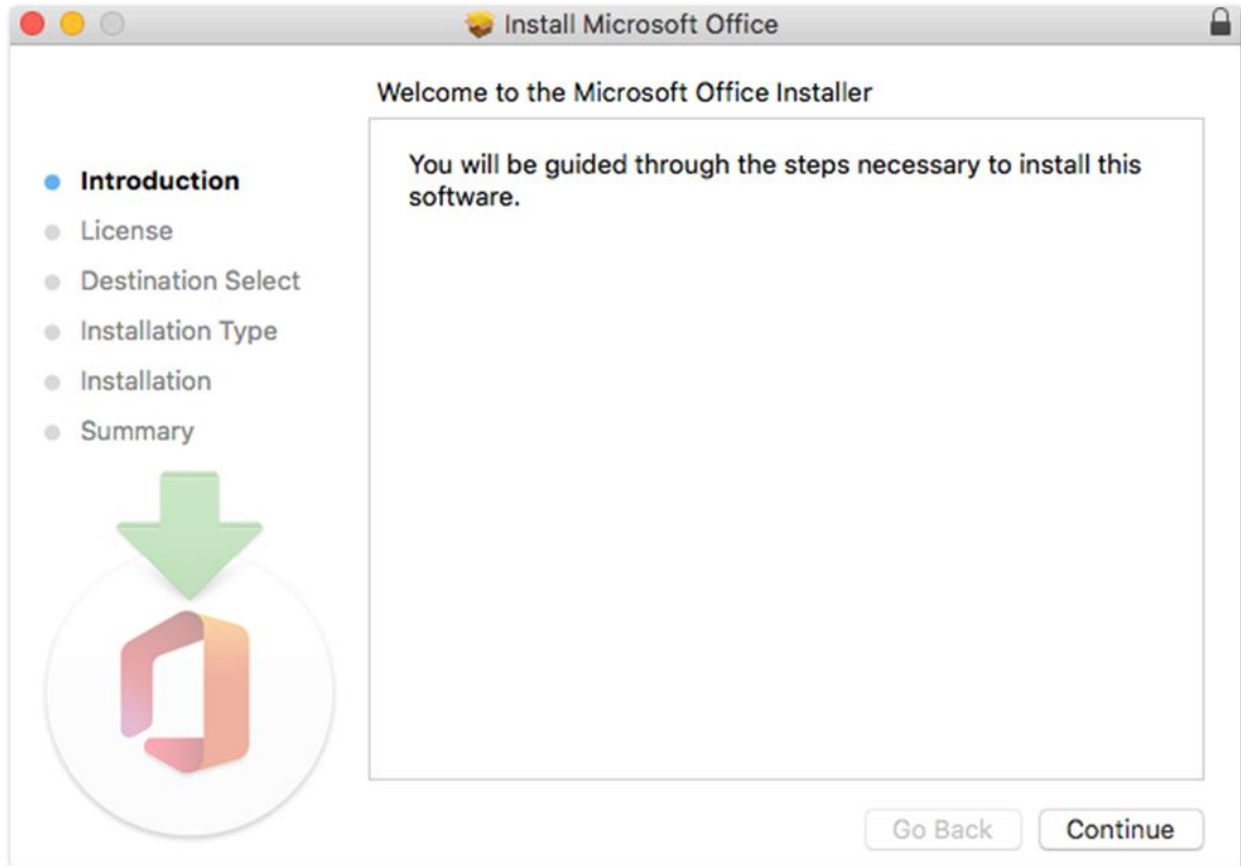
Install Microsoft Office

Welcome to the Microsoft Office Installer

Introduction
License
Destination Select
Installation Type
Installation
Summary

You will be guided through the steps necessary to install this software.

Go Back
Continue